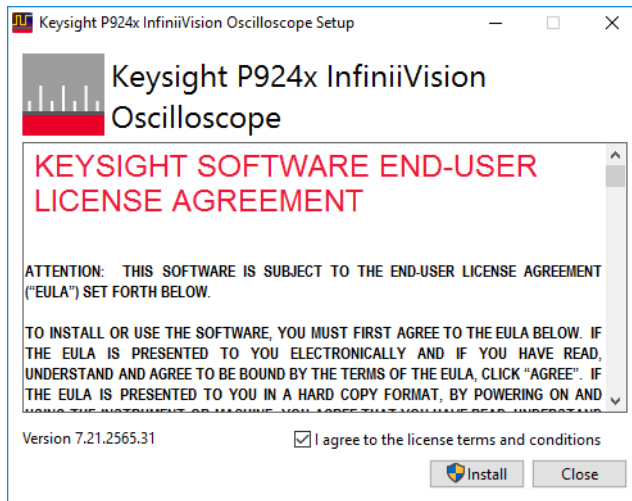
Keysight P924x InfiniiVision Oscilloscope Setup

Keysight P924x InfiniiVision Oscilloscope

KEYSIGHT SOFTWARE END-USER LICENSE AGREEMENT

ATTENTION: THIS SOFTWARE IS SUBJECT TO THE END-USER LICENSE AGREEMENT ("EULA") SET FORTH BELOW.

TO INSTALL OR USE THE SOFTWARE, YOU MUST FIRST AGREE TO THE EULA BELOW. IF THE EULA IS PRESENTED TO YOU ELECTRONICALLY AND IF YOU HAVE READ, UNDERSTAND AND AGREE TO BE BOUND BY THE TERMS OF THE EULA, CLICK "AGREE". IF THE EULA IS PRESENTED TO YOU IN A HARD COPY FORMAT, BY POWERING ON AND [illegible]

Version 7.21.2565.31

I agree to the license terms and conditions

Install

Close